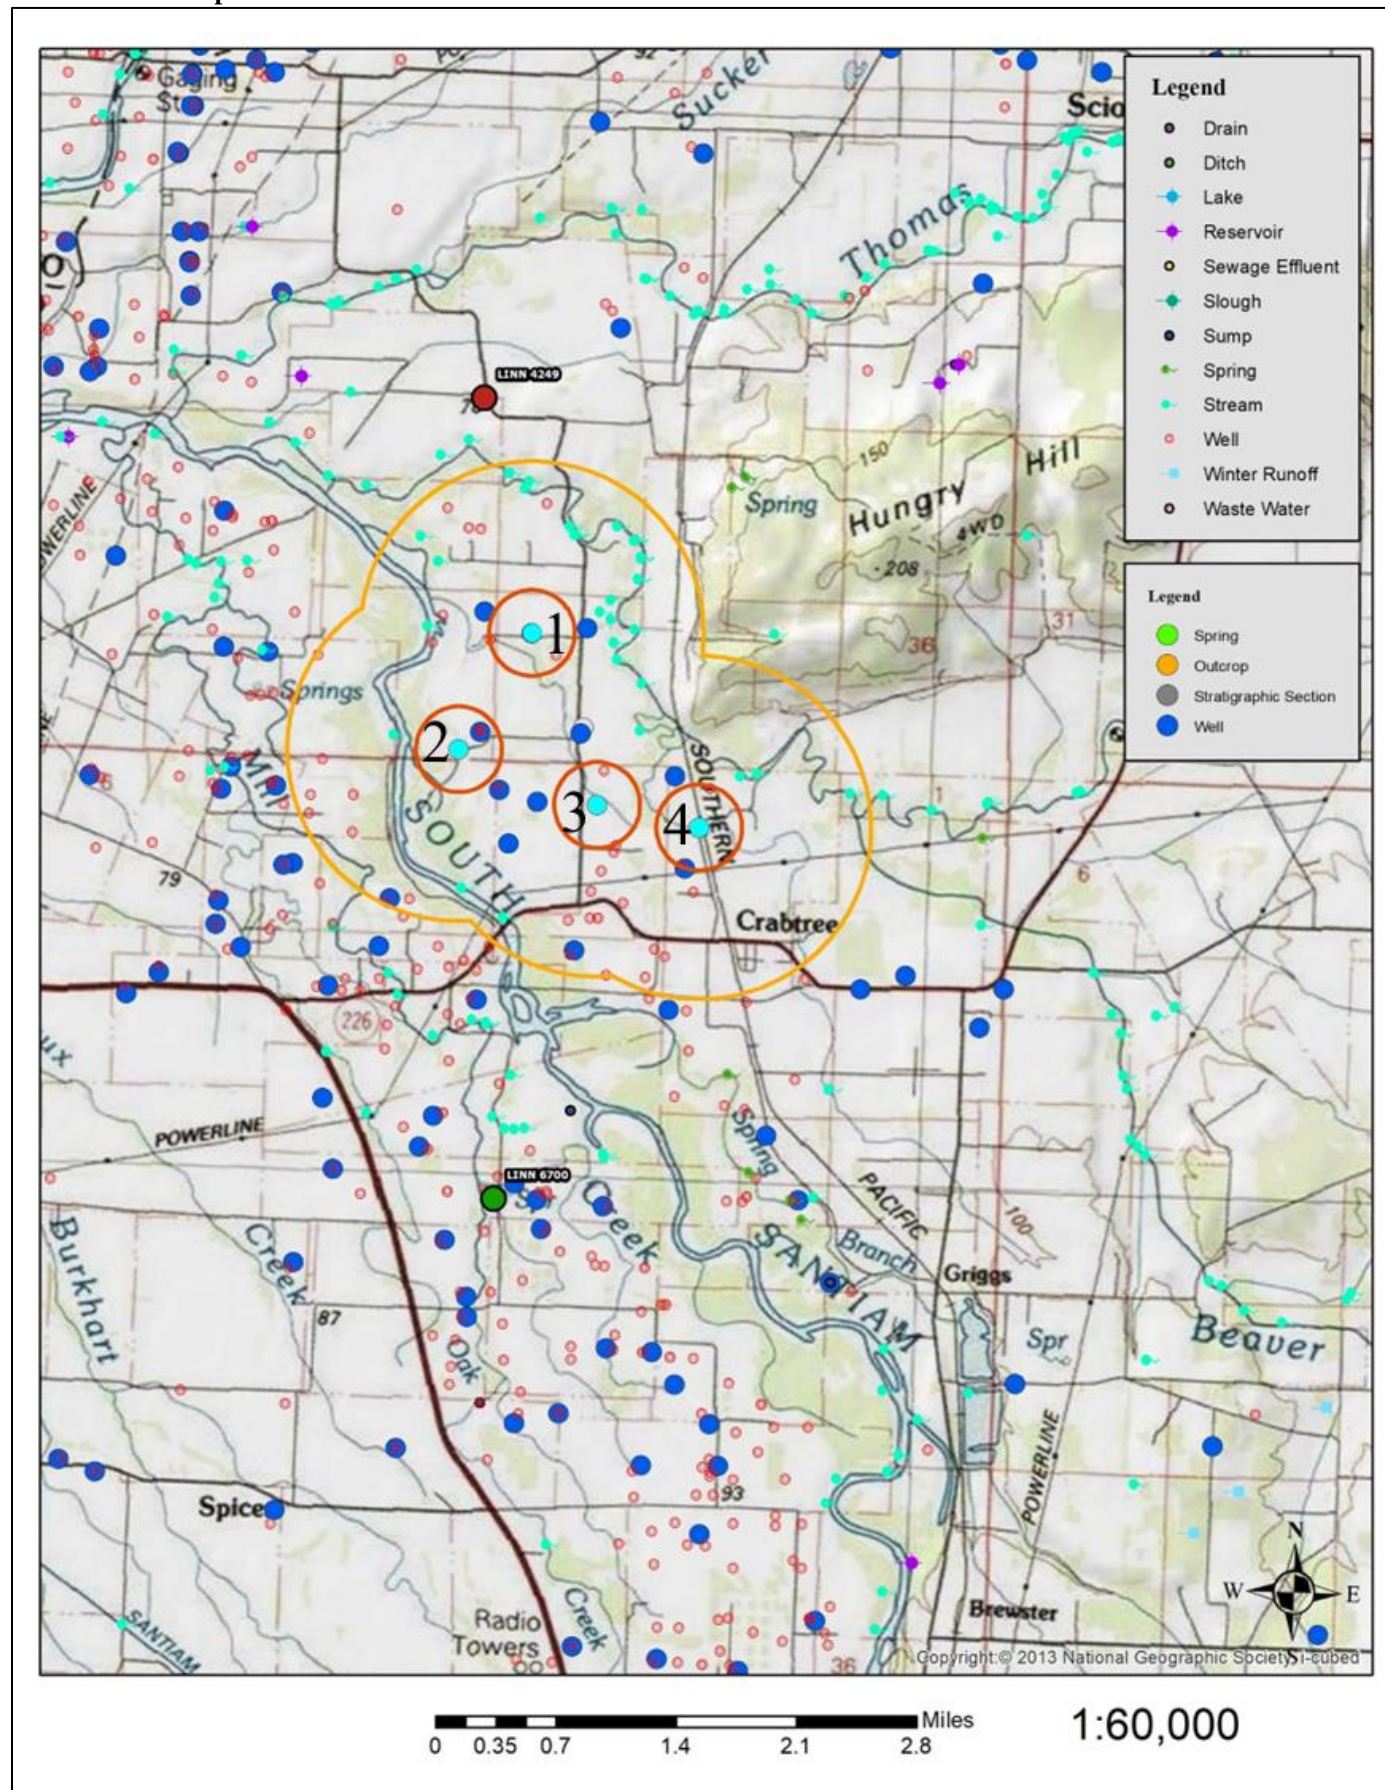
Gaging Sta
Sucker
Scio
Thomas
LINN 4249
Spring
Hungry Hill
150
4WD
208
36
31
1
2
3
4
Springs
SOUTH
SOUTHERN
79
Crabtree
6
226
POWERLINE
LINN 6700
Spring
PACIFIC
100
Branch
SANTIAM
Griggs
Creek
Burkhart
Creek
87
Oak
Spr
Beaver
POWERLINE
93
Spice
Radio Towers
Creek
SANTIAM
36
Brewster
Copyright:© 2013 National Geographic Society, i-cubed

Legend
Drain
Ditch
Lake
Reservoir
Sewage Effluent
Slough
Sump
Spring
Stream
Well
Winter Runoff
Waste Water

Legend
Spring
Outcrop
Stratigraphic Section
Well

N
W
E
S

0 0.35 0.7 1.4 2.1 2.8 Miles
1:60,000